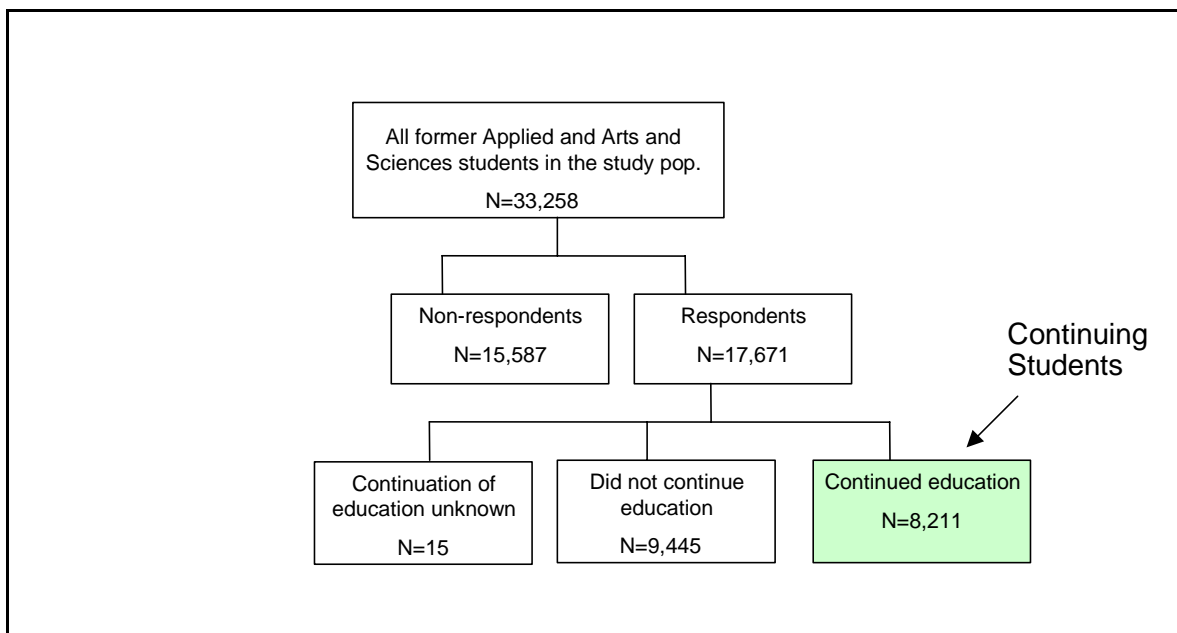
All former Applied and Arts and Sciences students in the study pop.

N=33,258

Non-respondents

N=15,587

Respondents

N=17,671

Continuing Students

Continuation of education unknown

N=15

Did not continue education

N=9,445

Continued education

N=8,211